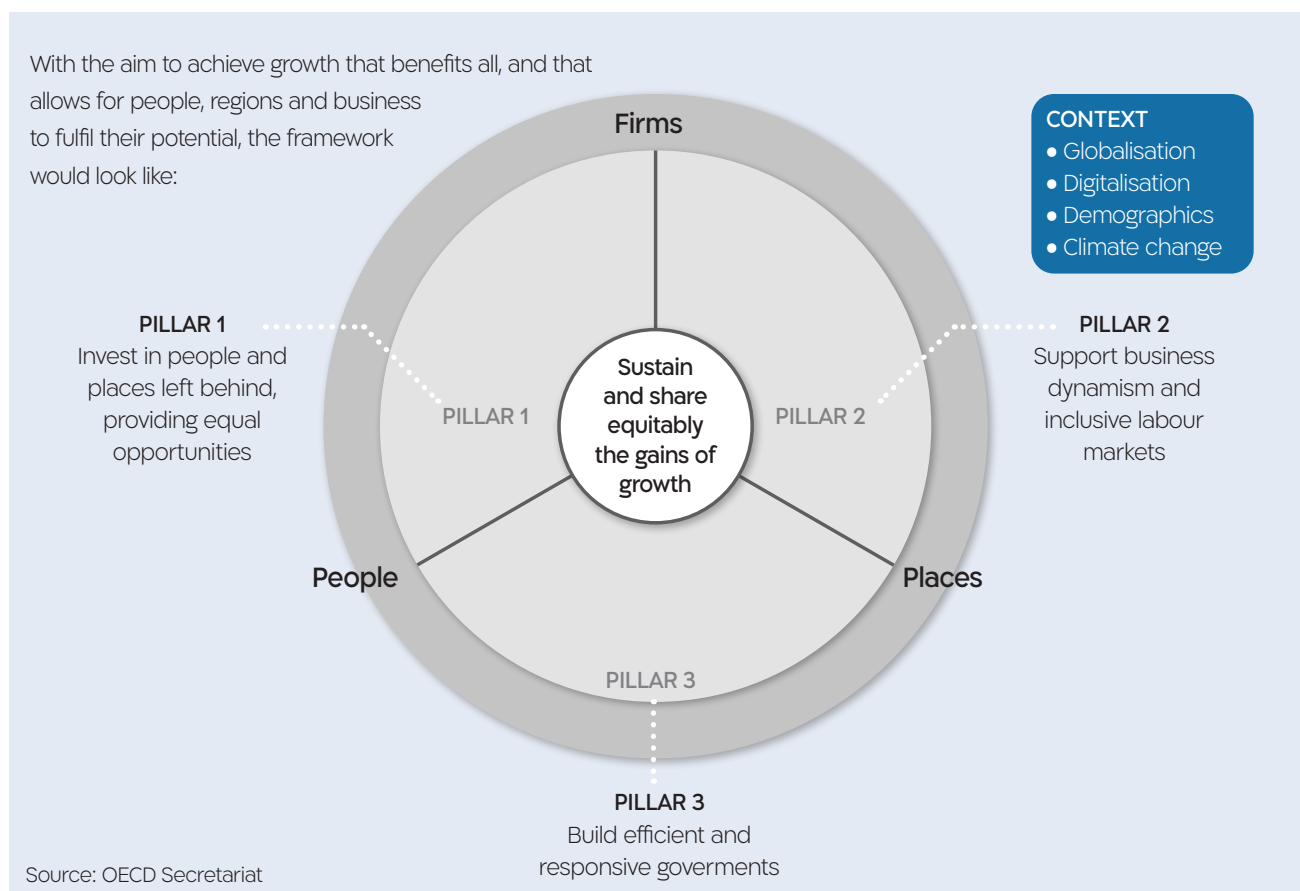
With the aim to achieve growth that benefits all, and that allows for people, regions and business to fulfil their potential, the framework would look like:

CONTEXT
• Globalisation
• Digitalisation
• Demographics
• Climate change

Firms

PILLAR 1
Invest in people and places left behind, providing equal opportunities

PILLAR 2
Support business dynamism and inclusive labour markets

PILLAR 1

Sustain and share equitably the gains of growth

PILLAR 2

People

Places

PILLAR 3

PILLAR 3
Build efficient and responsive goverments

Source: OECD Secretariat